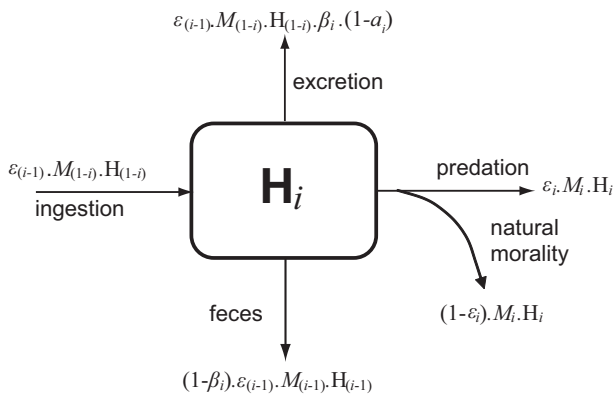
$\varepsilon_{(i-1)}.M_{(1-i)}.\mathrm{H}_{(1-i)}.\beta_i.(1-a_i)$

excretion

$\varepsilon_{(i-1)}.M_{(1-i)}.\mathrm{H}_{(1-i)}$

ingestion

$\mathbf{H}_i$

predation

$\varepsilon_i.M_i.\mathrm{H}_i$

natural morality

$(1-\varepsilon_i).M_i.\mathrm{H}_i$

feces

$(1-\beta_i).\varepsilon_{(i-1)}.M_{(i-1)}.\mathrm{H}_{(i-1)}$